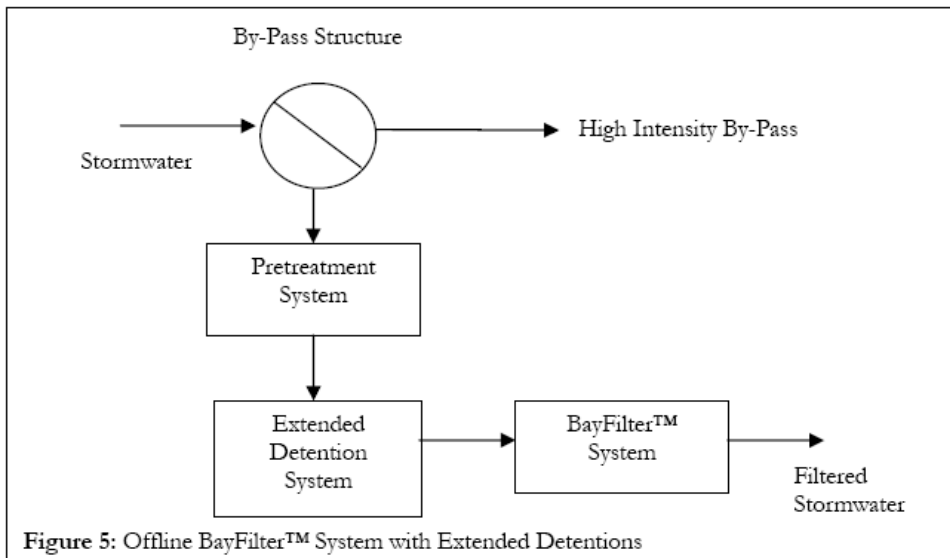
By-Pass Structure

Stormwater

High Intensity By-Pass

Pretreatment System

Extended Detention System

BayFilter™ System

Filtered Stormwater

Figure 5: Offline BayFilter™ System with Extended Detentions